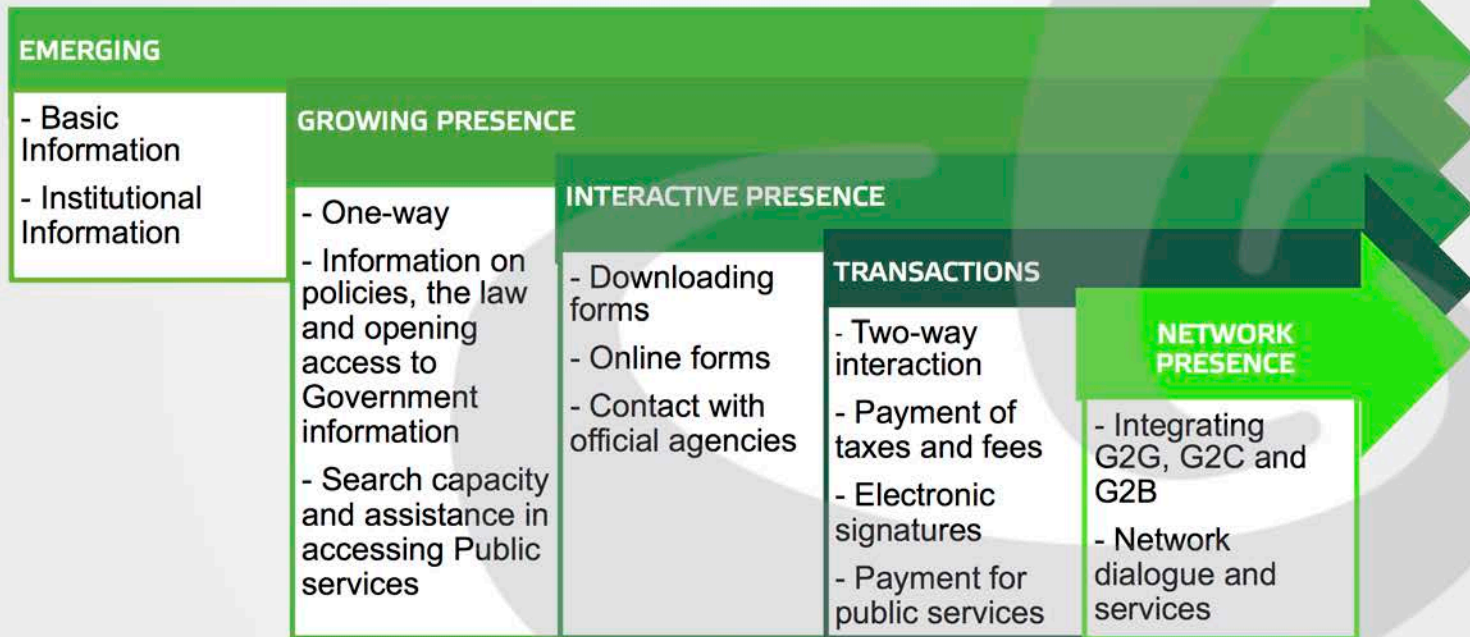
EMERGING

- Basic Information

- Institutional Information

GROWING PRESENCE

- One-way

- Information on policies, the law and opening access to Government information

- Search capacity and assistance in accessing Public services

INTERACTIVE PRESENCE

- Downloading forms

- Online forms

- Contact with official agencies

TRANSACTIONS

- Two-way interaction

- Payment of taxes and fees

- Electronic signatures

- Payment for public services

NETWORK PRESENCE

- Integrating G2G, G2C and G2B

- Network dialogue and services